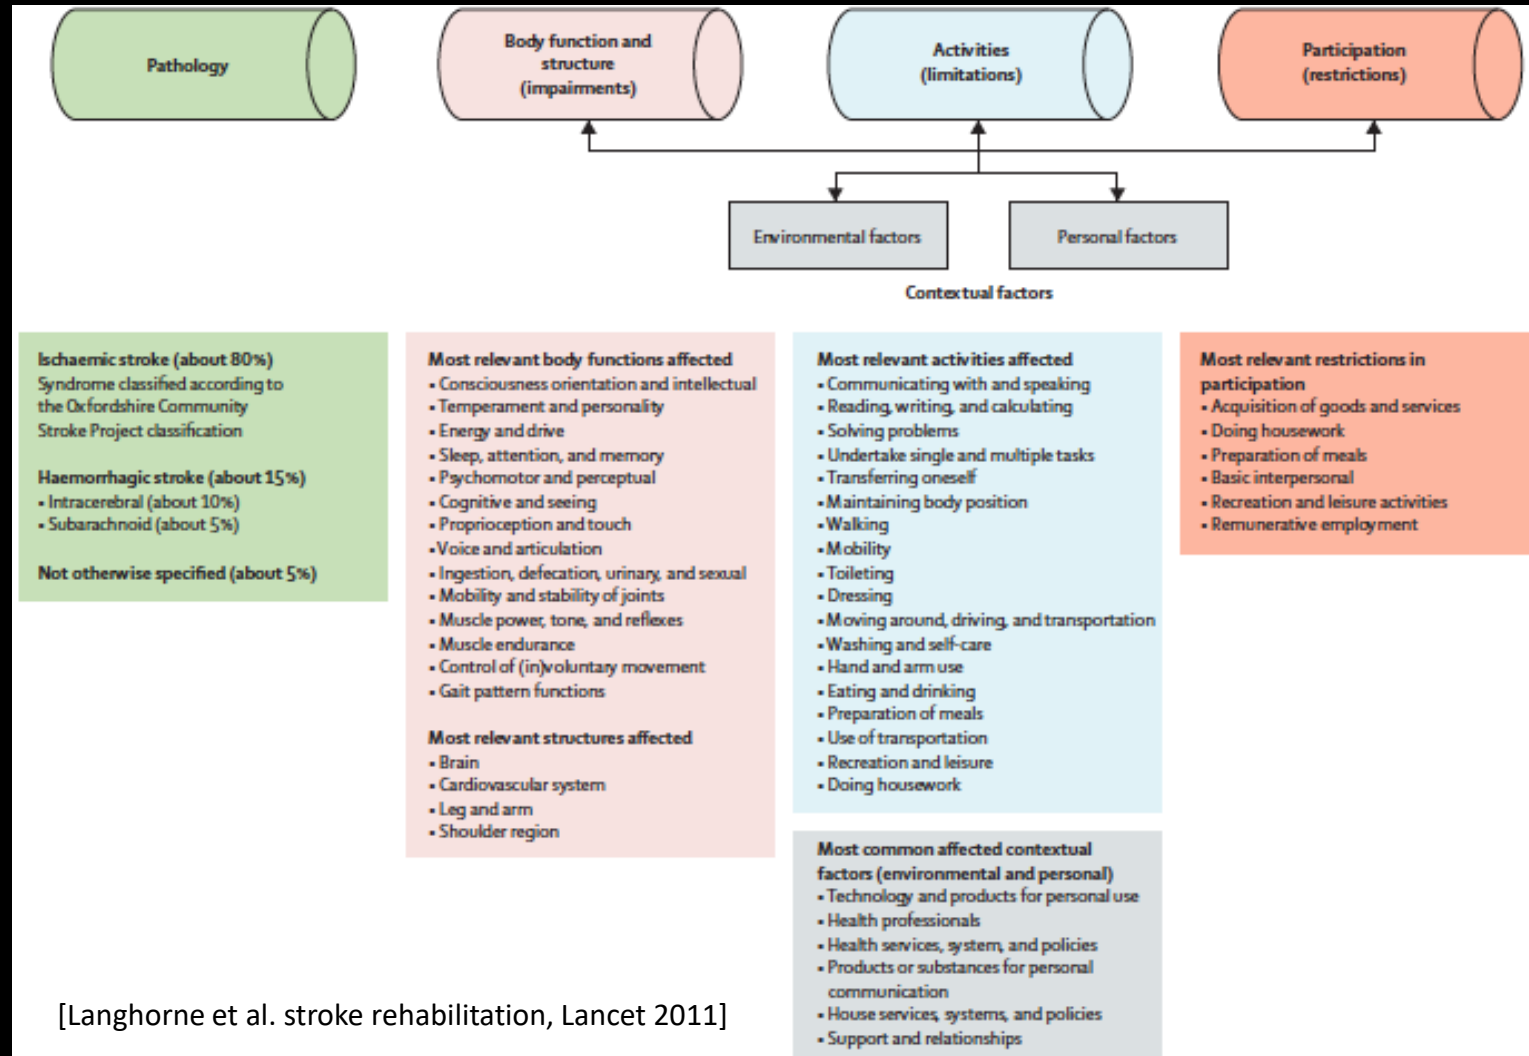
Pathology

Body function and structure (impairments)

Activities (limitations)

Participation (restrictions)

Environmental factors

Personal factors

Contextual factors

Ischaemic stroke (about 80%)
Syndrome classified according to the Oxfordshire Community Stroke Project classification

Haemorrhagic stroke (about 15%)
• Intracerebral (about 10%)
• Subarachnoid (about 5%)

Not otherwise specified (about 5%)

Most relevant body functions affected
• Consciousness orientation and intellectual
• Temperament and personality
• Energy and drive
• Sleep, attention, and memory
• Psychomotor and perceptual
• Cognitive and seeing
• Proprioception and touch
• Voice and articulation
• Ingestion, defecation, urinary, and sexual
• Mobility and stability of joints
• Muscle power, tone, and reflexes
• Muscle endurance
• Control of (in)voluntary movement
• Gait pattern functions

Most relevant structures affected
• Brain
• Cardiovascular system
• Leg and arm
• Shoulder region

Most relevant activities affected
• Communicating with and speaking
• Reading, writing, and calculating
• Solving problems
• Undertake single and multiple tasks
• Transferring oneself
• Maintaining body position
• Walking
• Mobility
• Toileting
• Dressing
• Moving around, driving, and transportation
• Washing and self-care
• Hand and arm use
• Eating and drinking
• Preparation of meals
• Use of transportation
• Recreation and leisure
• Doing housework

Most common affected contextual factors (environmental and personal)
• Technology and products for personal use
• Health professionals
• Health services, system, and policies
• Products or substances for personal communication
• House services, systems, and policies
• Support and relationships

Most relevant restrictions in participation
• Acquisition of goods and services
• Doing housework
• Preparation of meals
• Basic interpersonal
• Recreation and leisure activities
• Remunerative employment

[Langhorne et al. stroke rehabilitation, Lancet 2011]